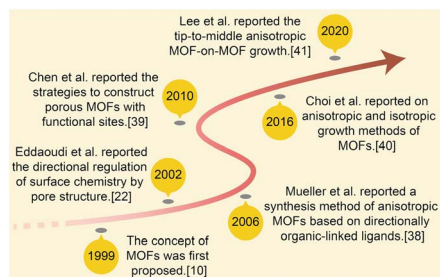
Lee et al. reported the tip-to-middle anisotropic MOF-on-MOF growth.[41]

2020

Chen et al. reported the strategies to construct porous MOFs with functional sites.[39]

2010

2016

Choi et al. reported on anisotropic and isotropic growth methods of MOFs.[40]

Eddaoudi et al. reported the directional regulation of surface chemistry by pore structure.[22]

2002

2006

Mueller et al. reported a synthesis method of anisotropic MOFs based on directionally organic-linked ligands.[38]

1999

The concept of MOFs was first proposed.[10]